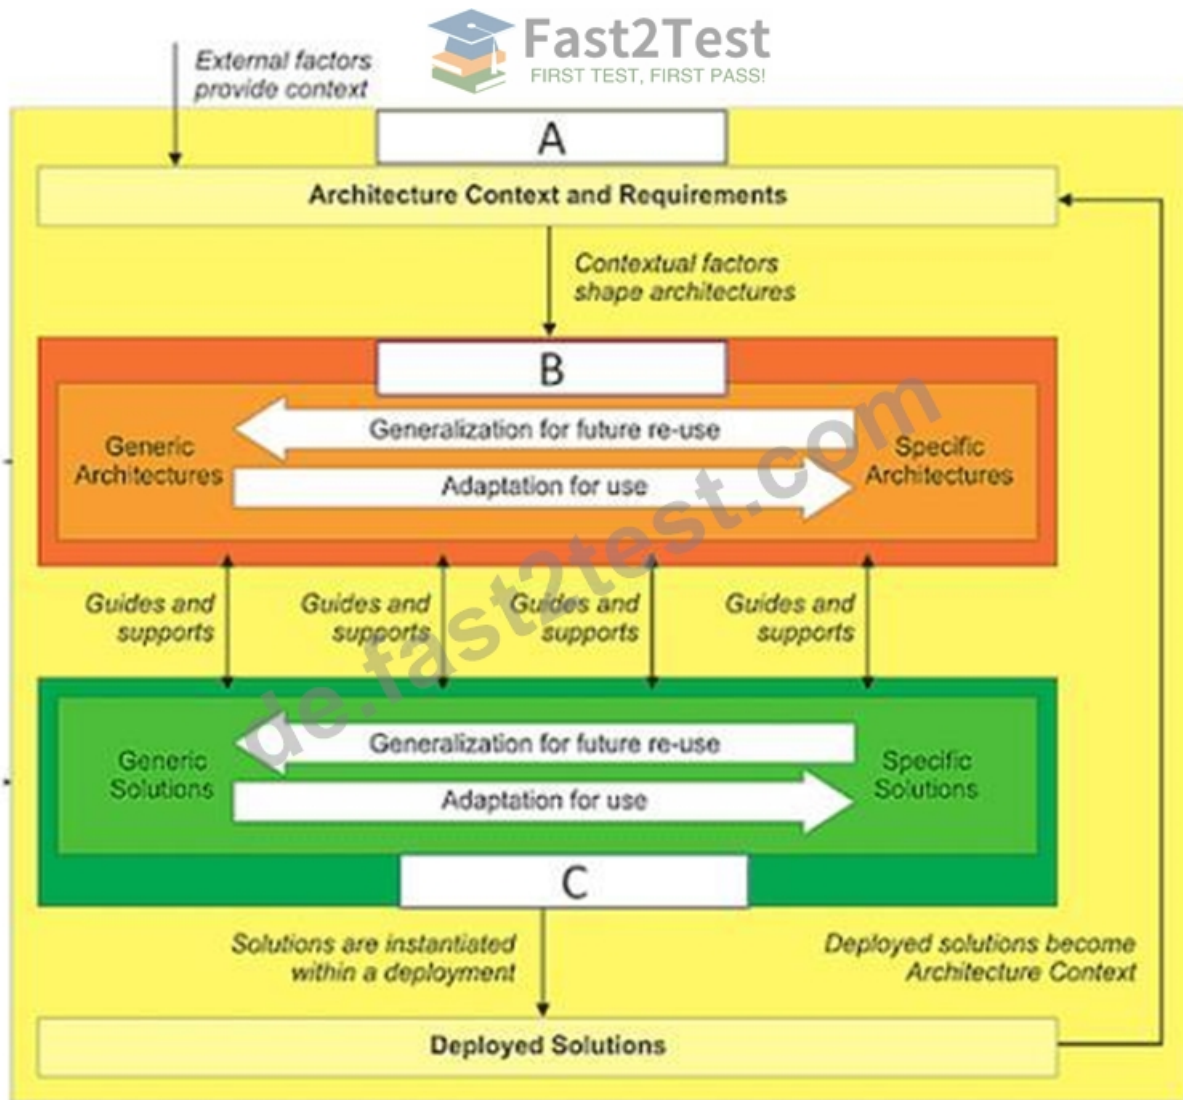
Fast2Test
FIRST TEST, FIRST PASS!

External factors provide context

A

Architecture Context and Requirements

Contextual factors shape architectures

B

Generic Architectures

Generalization for future re-use

Adaptation for use

Specific Architectures

de.fast2test.com

Guides and supports

Guides and supports

Guides and supports

Guides and supports

Generic Solutions

Generalization for future re-use

Adaptation for use

Specific Solutions

C

Solutions are instantiated within a deployment

Deployed solutions become Architecture Context

Deployed Solutions